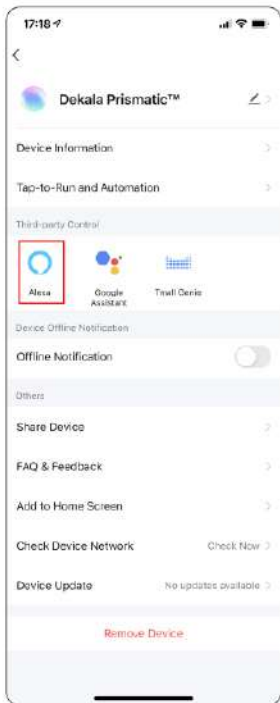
17:18

<

Dekala Prismatic™

Device Information

Tap-to-Run and Automation

Third-party Control

Alexa

Google Assistant

Tmall Genie

Device Offline Notification

Offline Notification

Others

Share Device

FAQ & Feedback

Add to Home Screen

Check Device Network

Check Now

Device Update

No updates available

Remove Device